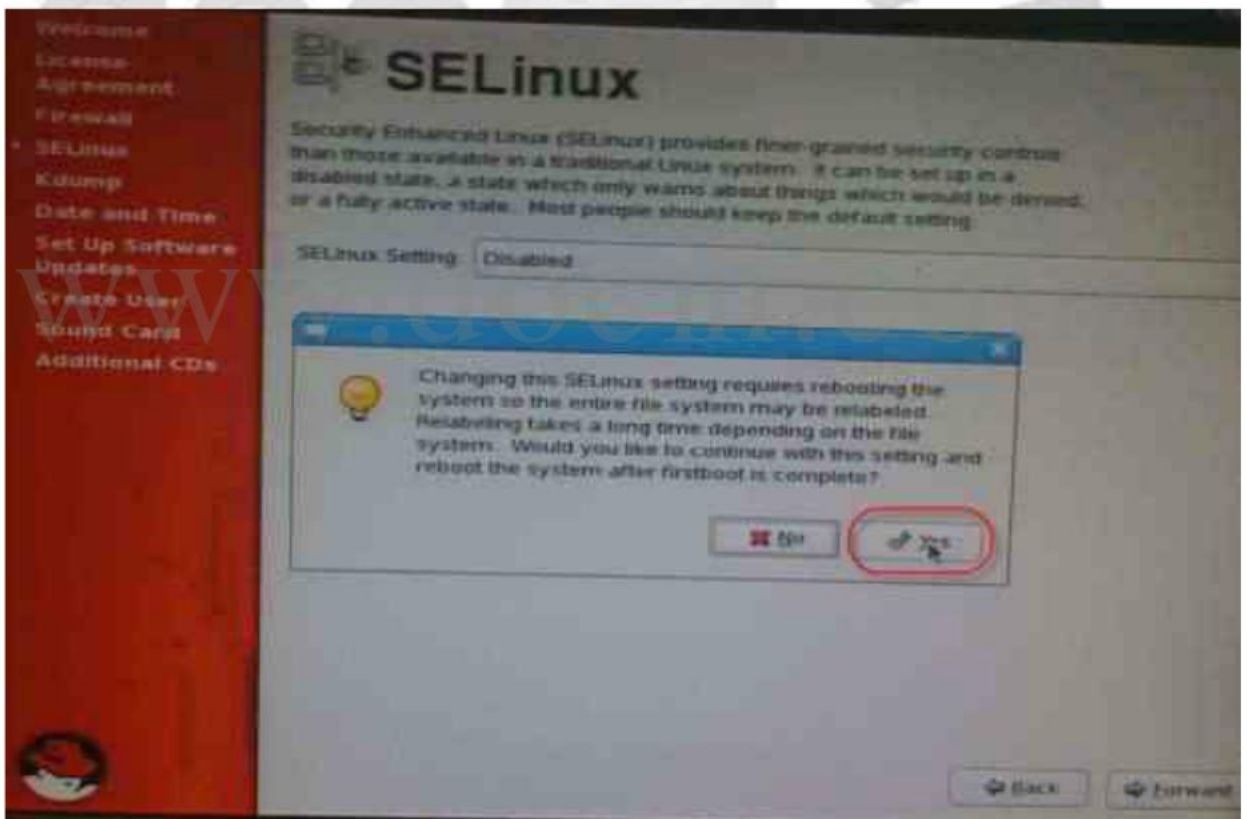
Welcome
License Agreement
Firewall
SELinux
Kdump
Date and Time
Set Up Software Updates
Create User
Sound Card
Additional CDs

SELinux

Security Enhanced Linux (SELinux) provides finer-grained security controls than those available in a traditional Linux system. It can be set up in a disabled state, a state which only warns about things which would be denied, or a fully active state. Most people should keep the default setting.

SELinux Setting: Disabled

www.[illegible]

Changing this SELinux setting requires rebooting the system so the entire file system may be relabeled. Relabeling takes a long time depending on the file system. Would you like to continue with this setting and reboot the system after firstboot is complete?

No
Yes

Back
Forward